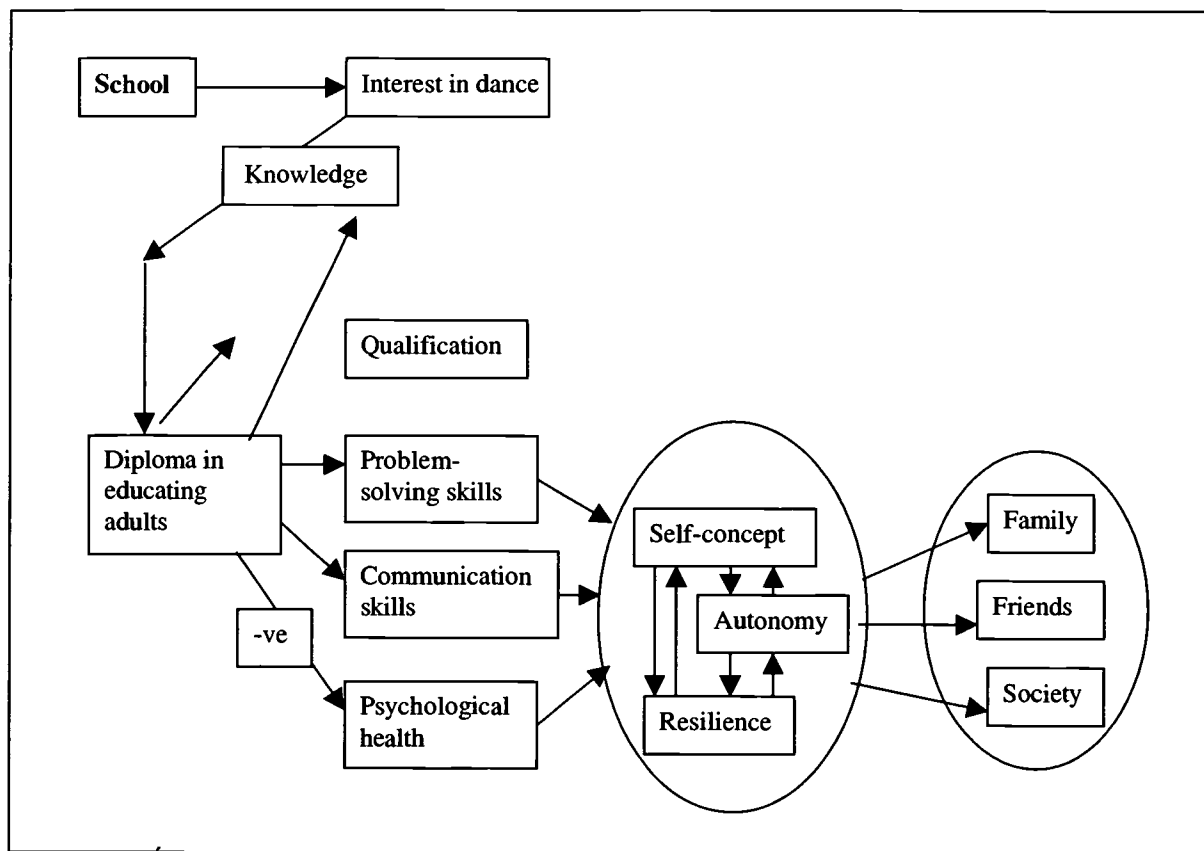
School

Interest in dance

Knowledge

Qualification

Diploma in educating adults

Problem-solving skills

Communication skills

-ve

Psychological health

Self-concept

Autonomy

Resilience

Family

Friends

Society